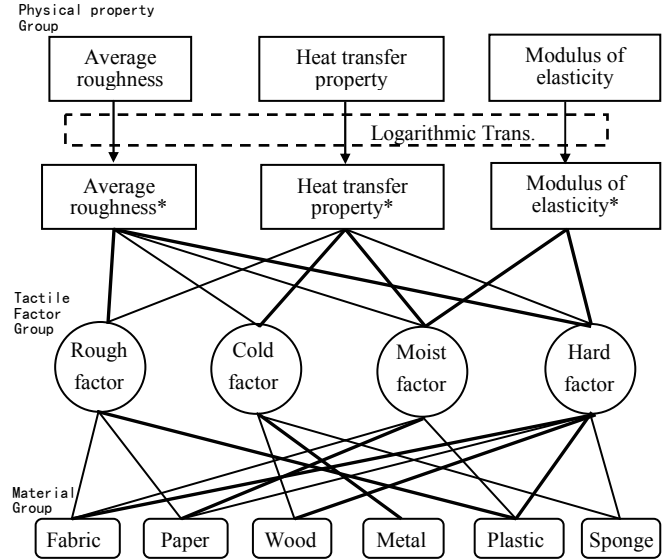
Physical property Group

Average roughness

Heat transfer property

Modulus of elasticity

Logarithmic Trans.

Average roughness*

Heat transfer property*

Modulus of elasticity*

Tactile Factor Group

Rough factor

Cold factor

Moist factor

Hard factor

Material Group

Fabric

Paper

Wood

Metal

Plastic

Sponge